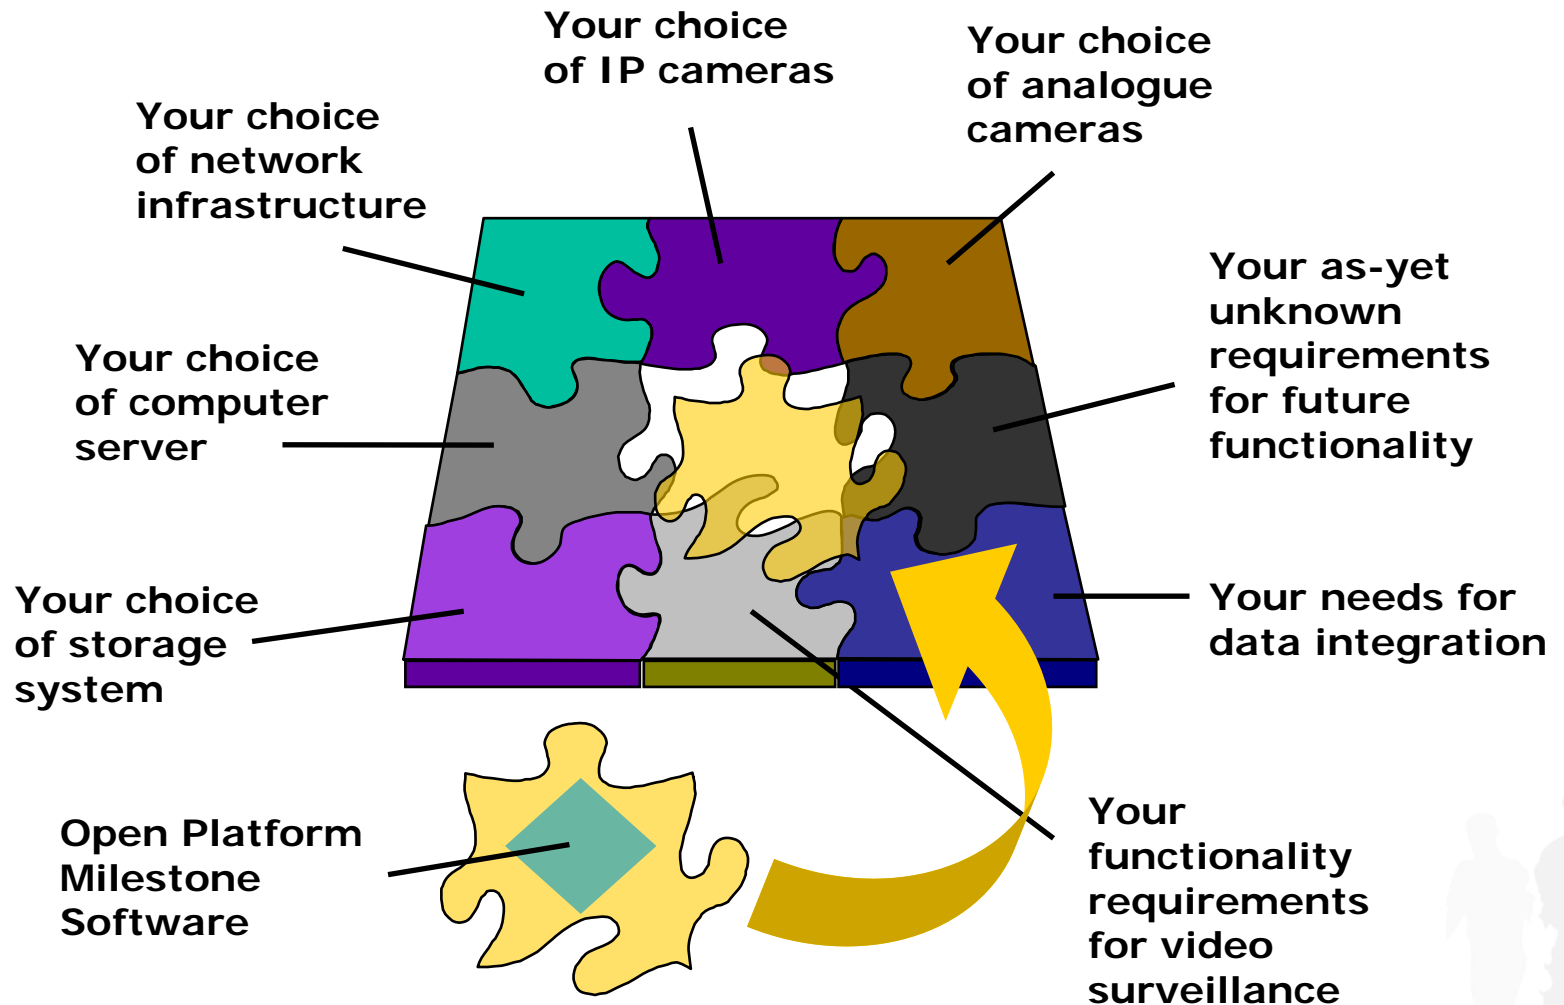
Your choice of IP cameras

Your choice of analogue cameras

Your choice of network infrastructure

Your as-yet unknown requirements for future functionality

Your choice of computer server

Your choice of storage system

Your needs for data integration

Open Platform Milestone Software

Your functionality requirements for video surveillance